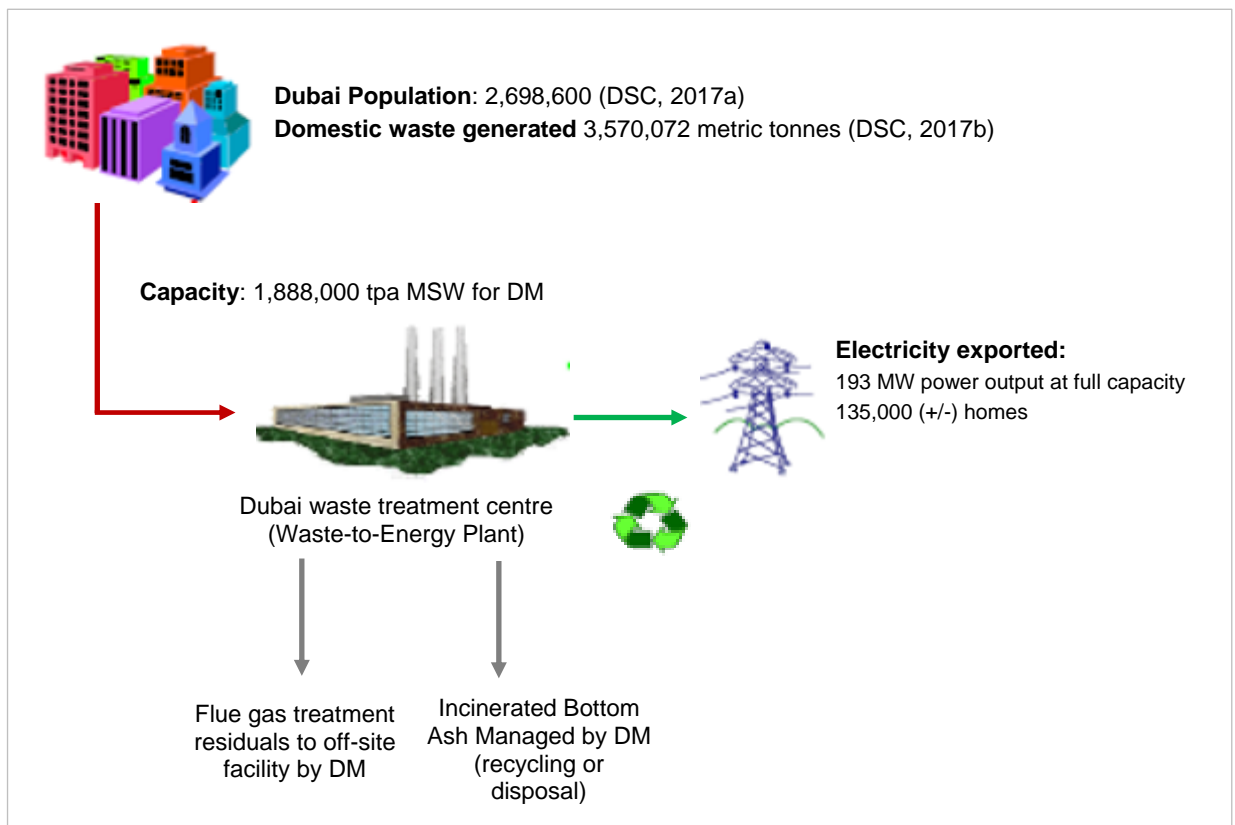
**Dubai Population**: 2,698,600 (DSC, 2017a)
**Domestic waste generated** 3,570,072 metric tonnes (DSC, 2017b)

**Capacity**: 1,888,000 tpa MSW for DM

**Electricity exported:**
193 MW power output at full capacity
135,000 (+/-) homes

Dubai waste treatment centre
(Waste-to-Energy Plant)

Flue gas treatment residuals to off-site facility by DM

Incinerated Bottom Ash Managed by DM (recycling or disposal)